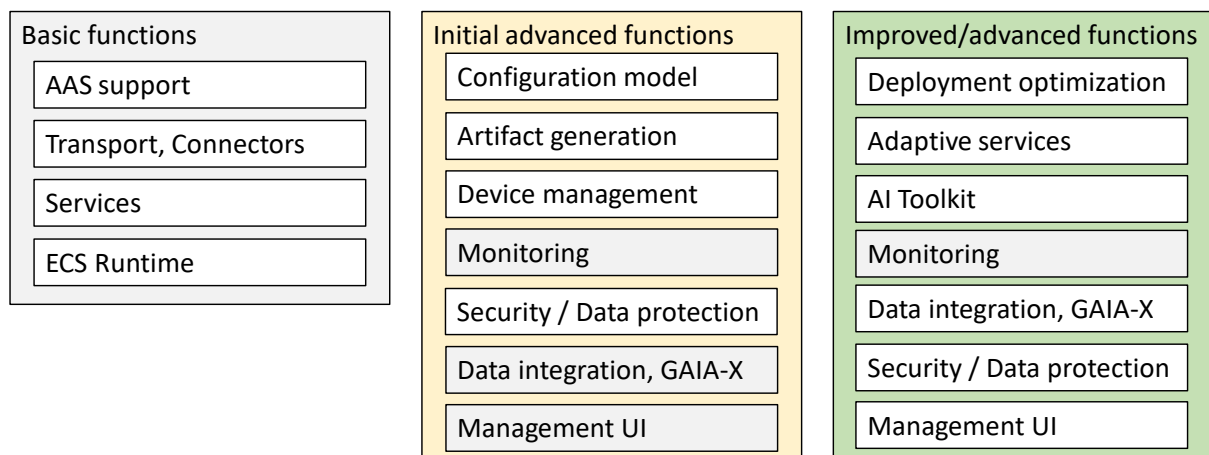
Basic functions

AAS support

Transport, Connectors

Services

ECS Runtime

Initial advanced functions

Configuration model

Artifact generation

Device management

Monitoring

Security / Data protection

Data integration, GAIA-X

Management UI

Improved/advanced functions

Deployment optimization

Adaptive services

AI Toolkit

Monitoring

Data integration, GAIA-X

Security / Data protection

Management UI